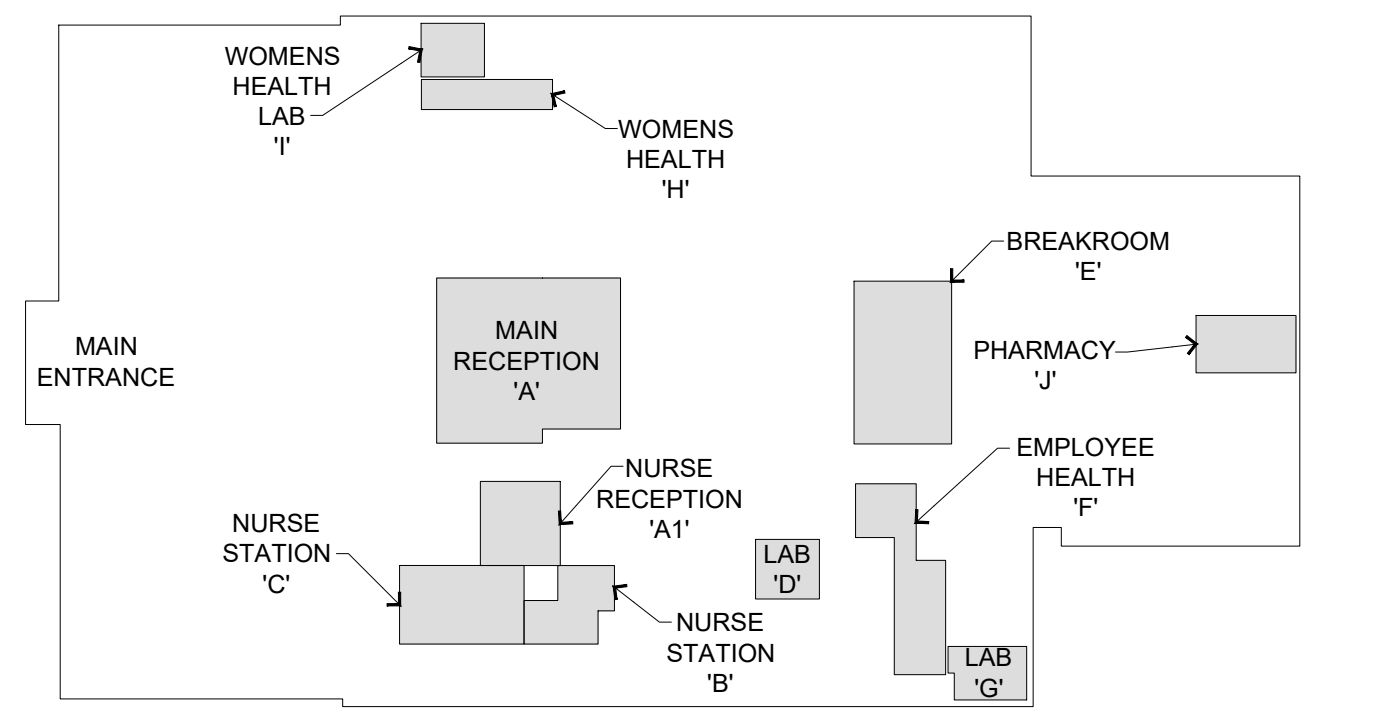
WOMENS HEALTH LAB 'I'

WOMENS HEALTH 'H'

BREAKROOM 'E'

MAIN ENTRANCE

MAIN RECEPTION 'A'

PHARMACY 'J'

NURSE RECEPTION 'A1'

EMPLOYEE HEALTH 'F'

NURSE STATION 'C'

LAB 'D'

NURSE STATION 'B'

LAB 'G'